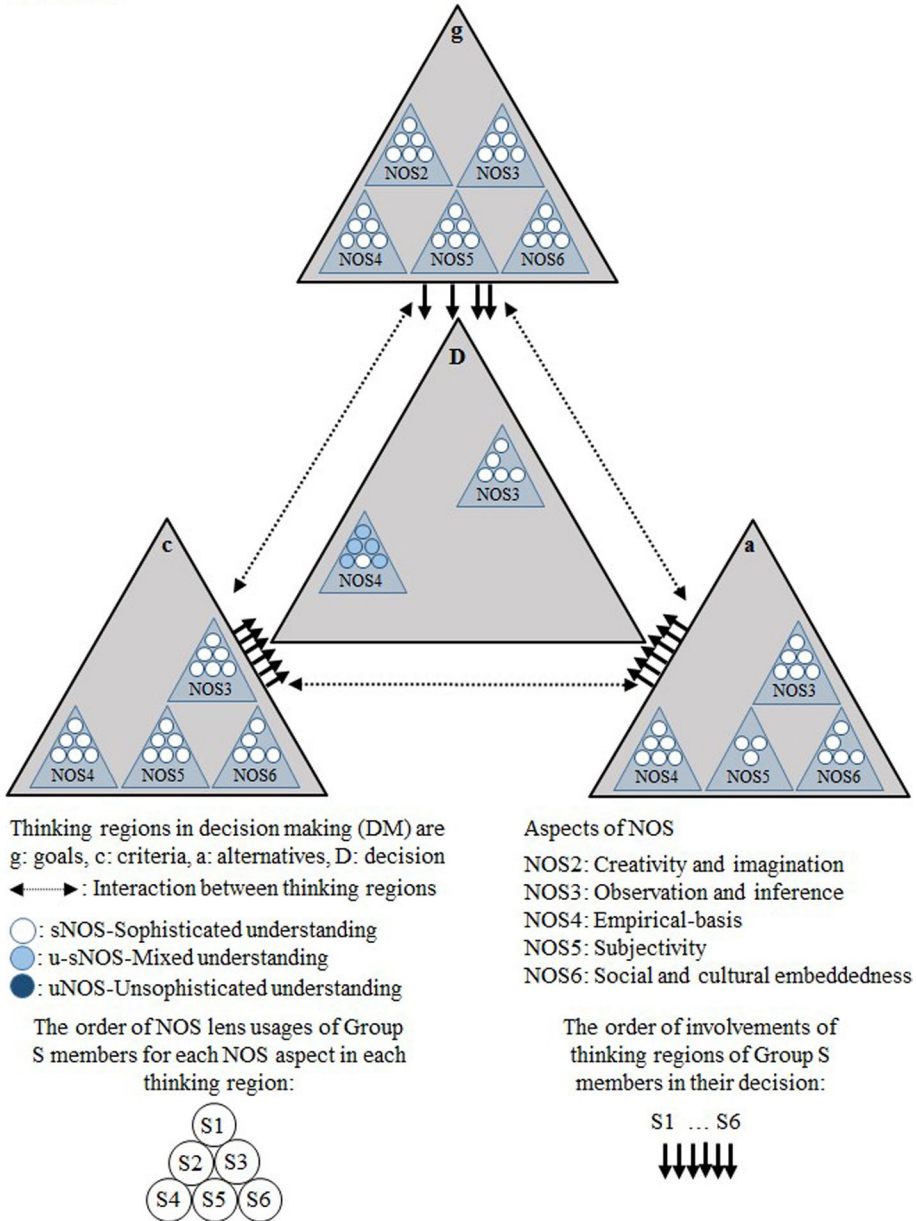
g

NOS2 NOS3

NOS4 NOS5 NOS6

D

NOS3

NOS4

c

NOS3

NOS4 NOS5 NOS6

a

NOS3

NOS4 NOS5 NOS6

Thinking regions in decision making (DM) are g: goals, c: criteria, a: alternatives, D: decision

: Interaction between thinking regions

: sNOS-Sophisticated understanding

: u-sNOS-Mixed understanding

: uNOS-Unsophisticated understanding

The order of NOS lens usages of Group S members for each NOS aspect in each thinking region:

S1
S2 S3
S4 S5 S6

Aspects of NOS

NOS2: Creativity and imagination
NOS3: Observation and inference
NOS4: Empirical-basis
NOS5: Subjectivity
NOS6: Social and cultural embeddedness

The order of involvements of thinking regions of Group S members in their decision:

S1 … S6